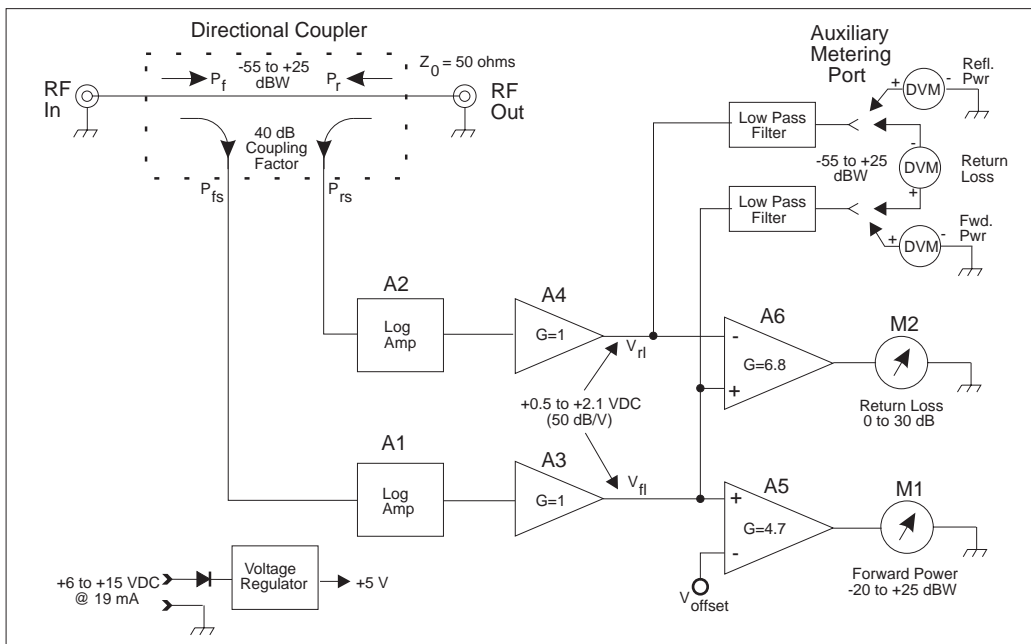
Directional Coupler

RF In

$P_f$

-55 to +25 dBW

$P_r$

$Z_0$ = 50 ohms

RF Out

40 dB Coupling Factor

$P_{fs}$

$P_{rs}$

Auxiliary Metering Port

+ DVM - Refl. Pwr

Low Pass Filter

-55 to +25 dBW

- DVM + Return Loss

Low Pass Filter

+ DVM - Fwd. Pwr

A2

Log Amp

A4

G=1

$V_{rl}$

A6

-

G=6.8

+

M2

Return Loss 0 to 30 dB

+0.5 to +2.1 VDC (50 dB/V)

A1

Log Amp

A3

G=1

$V_{fl}$

A5

+

G=4.7

-

M1

Forward Power -20 to +25 dBW

$V_{offset}$

+6 to +15 VDC @ 19 mA

Voltage Regulator

+5 V